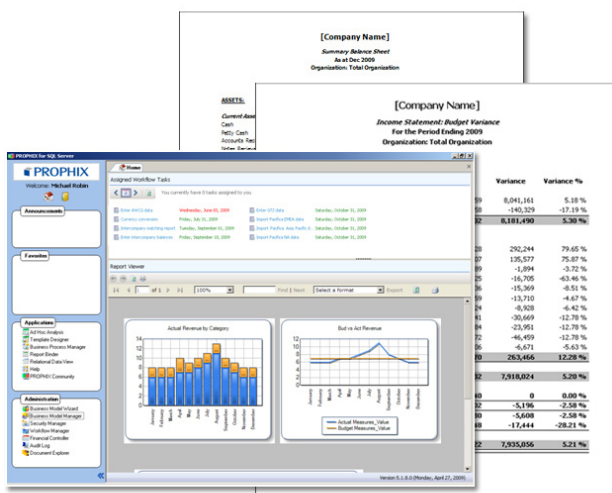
[Company Name]

Summary Balance Sheet
As at Dec 2009
Organization: Total Organization

ASSETS:

Current Asse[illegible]
Cash
Petty Cash
Accounts Rec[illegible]
Wdfgg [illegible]

[Company Name]

Income Statement: Budget Variance
For the Period Ending 2009
Organization: Total Organization

| Variance | Variance % |
|---|---|
| 8,041,161 | 5.18 % |
| -140,329 | -17.19 % |
| 8,181,490 | 5.30 % |
| 292,244 | 79.65 % |
| 135,577 | 75.87 % |
| -1,894 | -3.72 % |
| -16,705 | -63.46 % |
| -15,369 | -8.61 % |
| -13,710 | -4.67 % |
| -8,928 | -12.78 % |
| -30,669 | -12.78 % |
| -23,951 | -12.78 % |
| -46,459 | -12.78 % |
| -6,671 | -5.63 % |
| 263,466 | 12.28 % |
| 7,918,024 | 5.20 % |
| 0 | 0.00 % |
| -5,196 | -2.58 % |
| -5,608 | -2.58 % |
| -14,444 | -28.21 % |
| 7,935,056 | 5.21 % |

PROPHIX for SQL Server

PROPHIX
Welcome: Michael Robin

Announcements

Favorites

Applications
Ad Hoc Analysis
Template Designer
Business Process Manager
Report Binder
Relational Data View
Help
PROPHIX Community

Administration
Business Model Wizard
Business Model Manager
Security Manager
Workflow Manager
Financial Controller
Audit Log
Document Explorer

Home

Assigned Workflow Tasks

You currently have 8 tasks assigned to you

Enter WACS data Wednesday, June 03, 2009
Currency conversion Friday, July 31, 2009
Intercompany matching report Friday, September 10, 2009
Enter intercompany balances Friday, September 10, 2009
Enter STI data Saturday, October 31, 2009
Import PacificA EPBX data Saturday, October 31, 2009
Import Pacifica Sys Pacific data Saturday, October 31, 2009
Import Pacifica Bel data Saturday, October 31, 2009

Report Viewer

of 1 100% Find | Next Select a format Export

Actual Revenue by Category

January February March April May June July August September October November December

Bud vs Act Revenue

12 10 8 6 4 2 0

Actual Measures_Value
Budget Measures_Value

Version 5.1.0.0 (Monday, April 27, 2009)